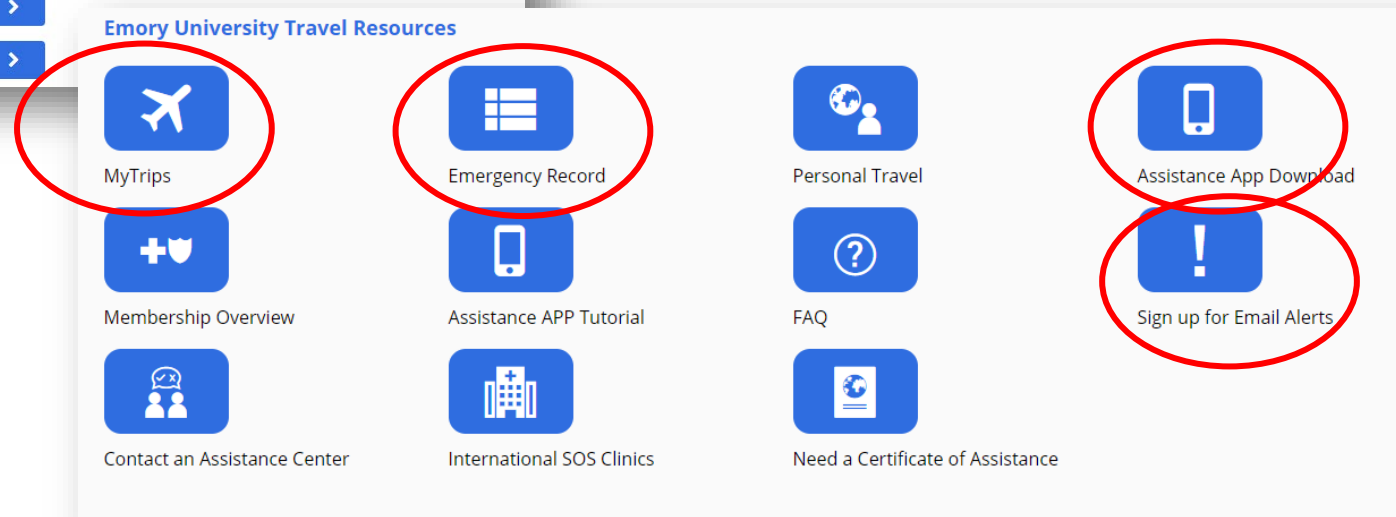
Emory University Travel Resources

MyTrips

Emergency Record

Personal Travel

Assistance App Download

Membership Overview

Assistance APP Tutorial

FAQ

Sign up for Email Alerts

Contact an Assistance Center

International SOS Clinics

Need a Certificate of Assistance